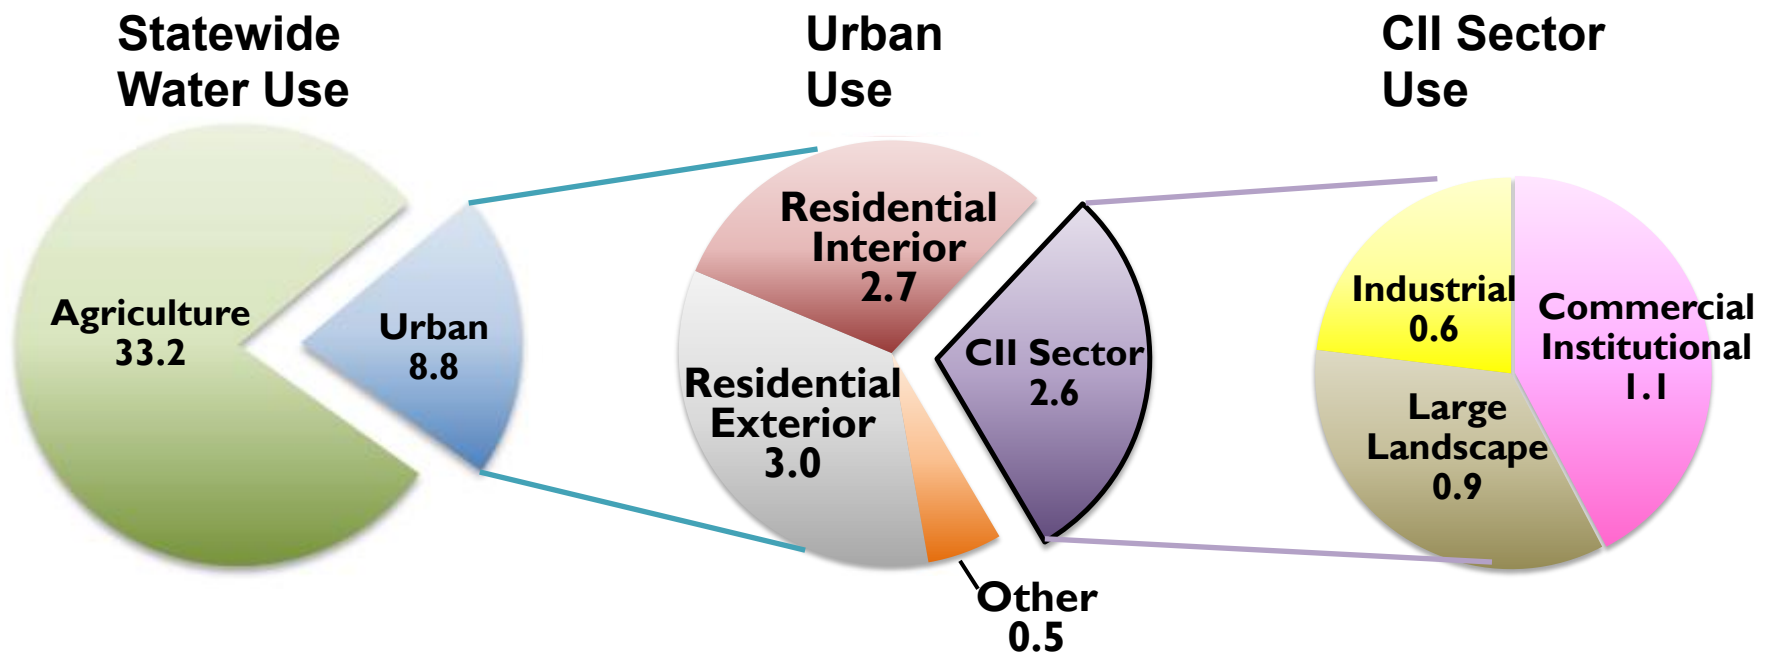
Statewide Water Use

Agriculture 33.2

Urban 8.8

Urban Use

Residential Interior 2.7

Residential Exterior 3.0

Other 0.5

CII Sector 2.6

CII Sector Use

Industrial 0.6

Commercial Institutional 1.1

Large Landscape 0.9